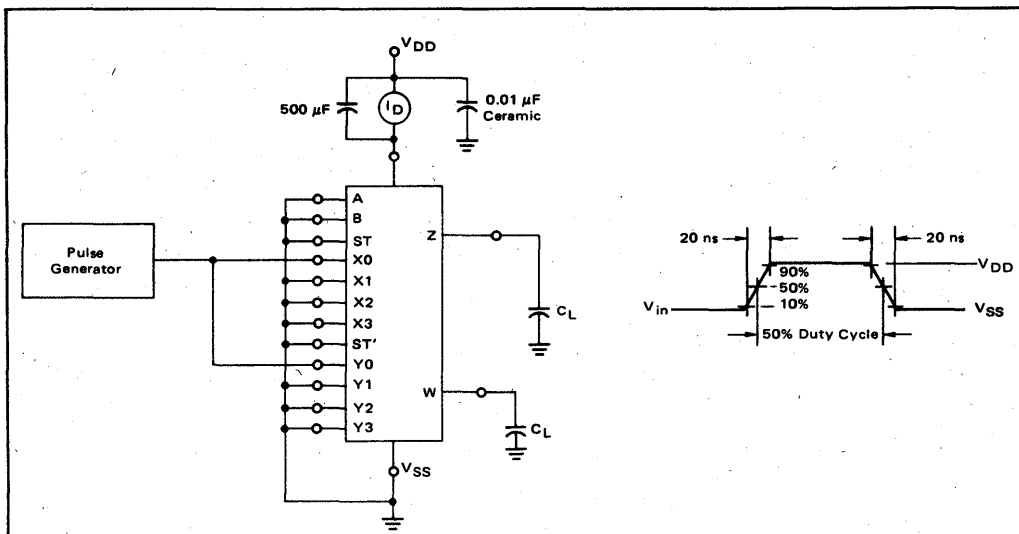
$V_{DD}$

500 $\mu$F

$I_D$

0.01 $\mu$F Ceramic

Pulse Generator

A
B
ST
X0
X1
X2
X3
ST'
Y0
Y1
Y2
Y3

Z

W

$C_L$

$C_L$

$V_{SS}$

20 ns

20 ns

90%
50%
10%

$V_{in}$

$V_{DD}$

$V_{SS}$

50% Duty Cycle